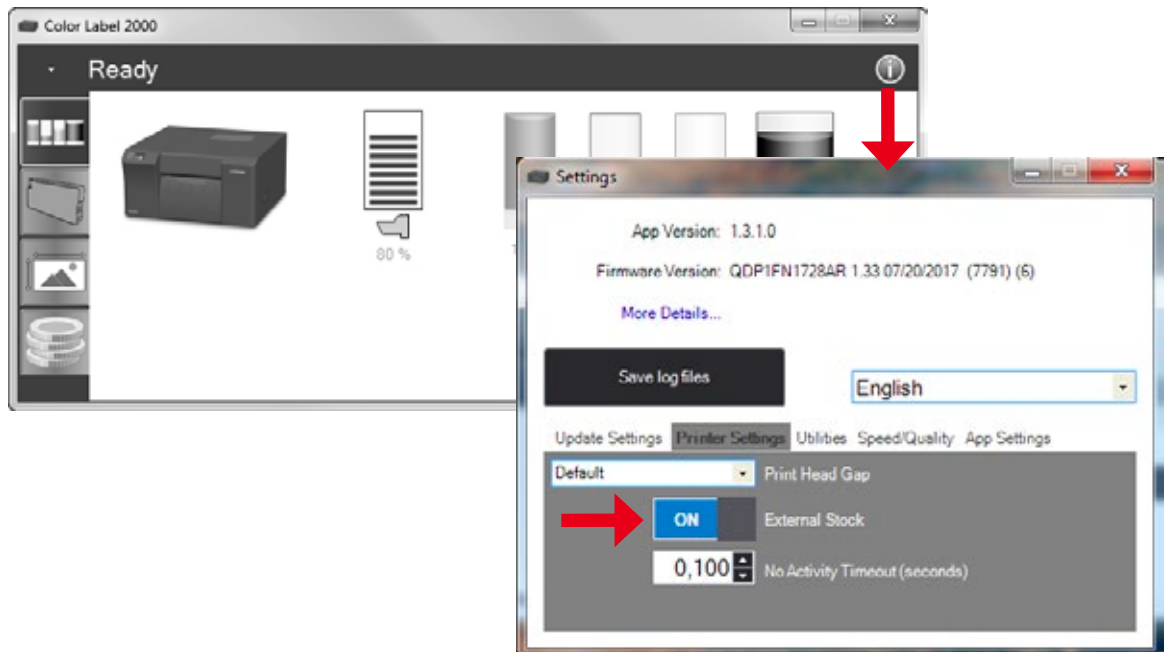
Color Label 2000

Ready

80 %

Settings

App Version: 1.3.1.0

Firmware Version: QDP1FN1728AR 1.33 07/20/2017 (7791) (6)

More Details...

Save log files

English

Update Settings Printer Settings Utilities Speed/Quality App Settings

Default

Print Head Gap

ON

External Stock

0,100

No Activity Timeout (seconds)